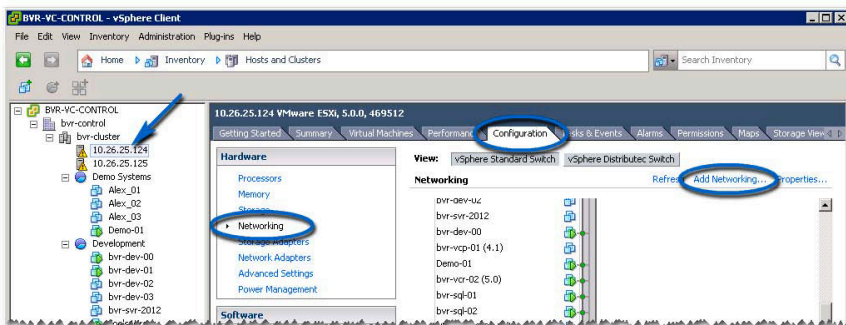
BVR-VC-CONTROL - vSphere Client

File Edit View Inventory Administration Plug-ins Help

Home Inventory Hosts and Clusters

Search Inventory

BVR-VC-CONTROL
bvr-control
bvr-cluster
10.26.25.124
10.26.25.125
Demo Systems
Alex_01
Alex_02
Alex_03
Demo-01
Development
bvr-dev-00
bvr-dev-01
bvr-dev-02
bvr-dev-03
bvr-svr-2012

10.26.25.124 VMware ESXi, 5.0.0, 469512

Getting Started | Summary | Virtual Machines | Performance | Configuration | Tasks & Events | Alarms | Permissions | Maps | Storage Views

Hardware
Processors
Memory
Storage
Networking
Storage Adapters
Network Adapters
Advanced Settings
Power Management

Software

View: vSphere Standard Switch | vSphere Distributed Switch

Networking
Refresh | Add Networking... | Properties...

bvr-dev-02
bvr-svr-2012
bvr-dev-00
bvr-vcp-01 (4.1)
Demo-01
bvr-vcr-02 (5.0)
bvr-sql-01
bvr-sql-02